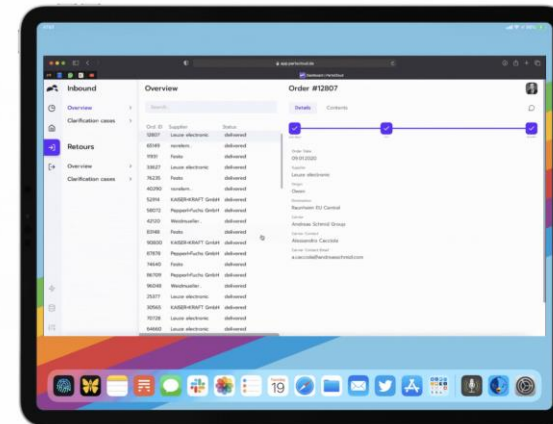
Inbound

Overview

Clarification cases

Retours

Overview

Clarification cases

Overview

Search

| Ord. ID | Supplier | Status |
|---|---|---|
| 12807 | Leuze electronic | delivered |
| 62149 | norelem | delivered |
| 11101 | Festo | delivered |
| 33637 | Leuze electronic | delivered |
| 74235 | Festo | delivered |
| 40290 | norelem | delivered |
| 52914 | KAISERKRAFT GmbH | delivered |
| 58072 | Pepperl+Fuchs GmbH | delivered |
| 42120 | Weidmueller | delivered |
| 83148 | Festo | delivered |
| 90800 | KAISERKRAFT GmbH | delivered |
| 87878 | Pepperl+Fuchs GmbH | delivered |
| 74640 | Festo | delivered |
| 86709 | Pepperl+Fuchs GmbH | delivered |
| 96248 | Weidmueller | delivered |
| 25077 | Leuze electronic | delivered |
| 30965 | KAISERKRAFT GmbH | delivered |
| 70138 | Leuze electronic | delivered |
| 64660 | Festo | delivered |

Order #12807

Details

Contents

Order Date
09.01.2020

Supplier
Leuze electronic

Status
Open

Destination
Fraunhofer EU Central

Carrier
Andreas Schmid Group

Carrier Contact
Alessandro Cacciola

Carrier Contact Email
a.cacciola@andreasschmid.com

19